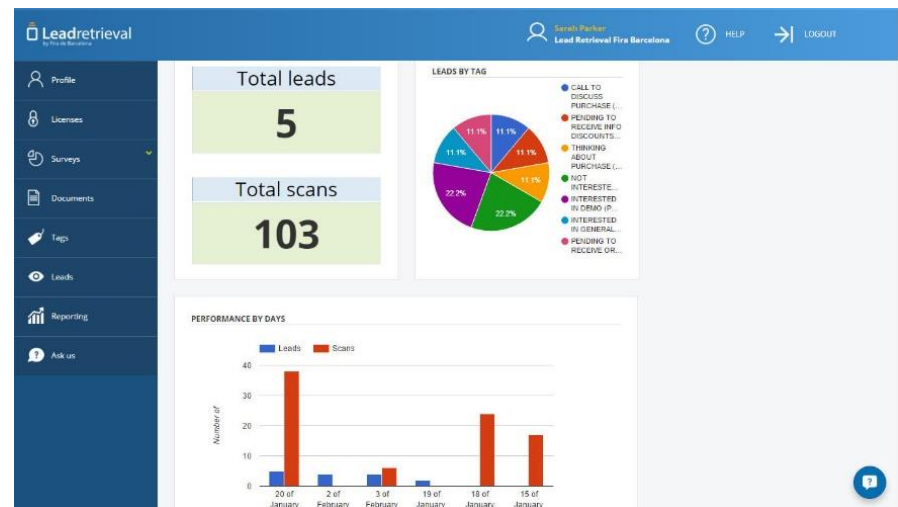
Leadretrieval
by Fira de Barcelona

Sarah Parker
Lead Retrieval Fira Barcelona

HELP

LOGOUT

Profile

Licenses

Surveys

Documents

Tags

Leads

Reporting

Ask us

Total leads

5

Total scans

103

LEADS BY TAG

11.1%
11.1%
11.1%
11.1%
11.1%
22.2%
22.2%

CALL TO DISCUSS PURCHASE (...
PENDING TO RECEIVE INFO DISCOUNTS...
THINKING ABOUT PURCHASE (...
NOT INTERESTE...
INTERESTED IN DEMO (P...
INTERESTED IN GENERAL...
PENDING TO RECEIVE OR...

PERFORMANCE BY DAYS

Leads
Scans

Number of

40
30
20
10
0

20 of January
2 of February
3 of February
19 of January
18 of January
15 of January